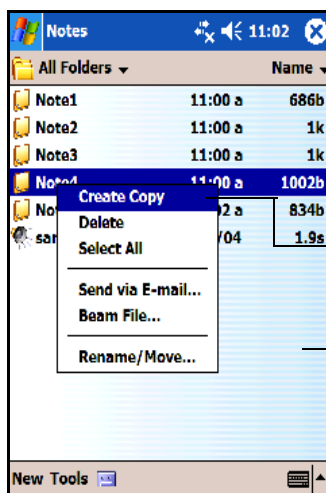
Notes 11:02

All Folders Name

Note1 11:00 a 686b

Note2 11:00 a 1k

Note3 11:00 a 1k

Note4 11:00 a 1002b

No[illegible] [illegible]2 a 834b

sa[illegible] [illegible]/04 1.9s

Create Copy

Delete

Select All

Send via E-mail...

Beam File...

Rename/Move...

New Tools